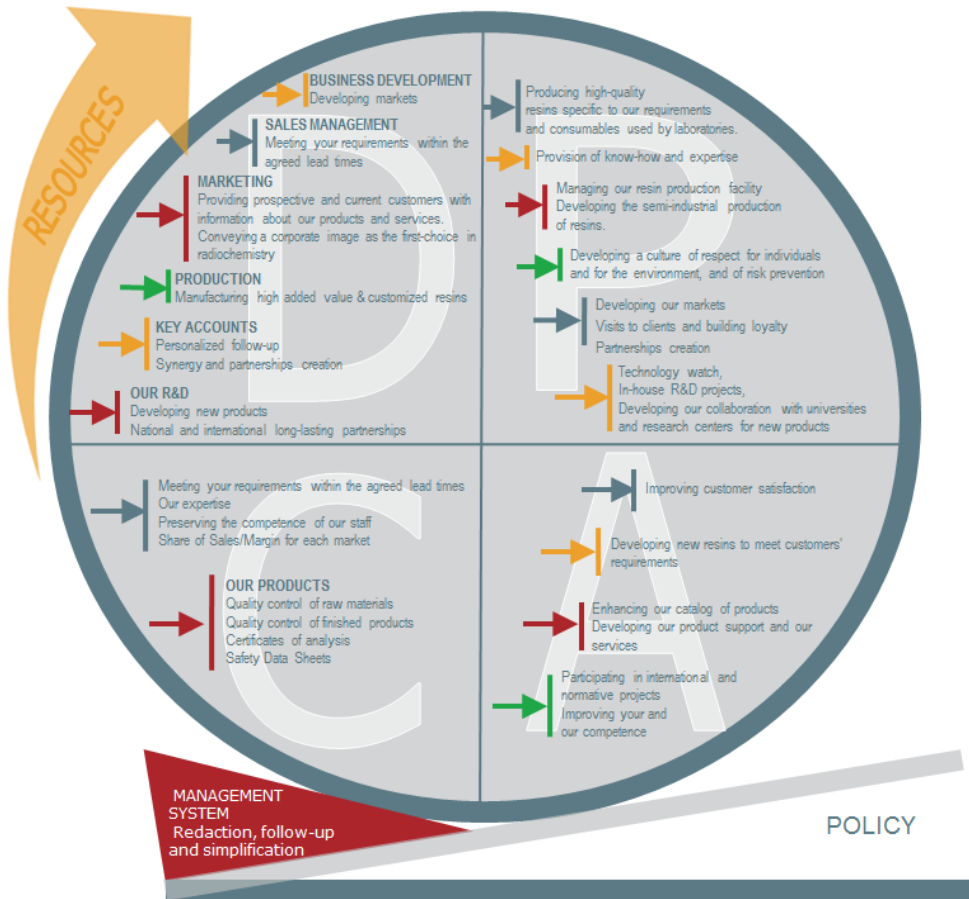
RESOURCES

BUSINESS DEVELOPMENT
Developing markets

SALES MANAGEMENT
Meeting your requirements within the agreed lead times

MARKETING
Providing prospective and current customers with information about our products and services.
Conveying a corporate image as the first-choice in radiochemistry

PRODUCTION
Manufacturing high added value & customized resins

KEY ACCOUNTS
Personalized follow-up
Synergy and partnerships creation

OUR R&D
Developing new products
National and international long-lasting partnerships

Producing high-quality resins specific to our requirements and consumables used by laboratories.

Provision of know-how and expertise

Managing our resin production facility
Developing the semi-industrial production of resins.

Developing a culture of respect for individuals and for the environment, and of risk prevention

Developing our markets
Visits to clients and building loyalty
Partnerships creation

Technology watch,
In-house R&D projects,
Developing our collaboration with universities and research centers for new products

Meeting your requirements within the agreed lead times
Our expertise
Preserving the competence of our staff
Share of Sales/Margin for each market

OUR PRODUCTS
Quality control of raw materials
Quality control of finished products
Certificates of analysis
Safety Data Sheets

Improving customer satisfaction

Developing new resins to meet customers' requirements

Enhancing our catalog of products
Developing our product support and our services

Participating in international and normative projects
Improving your and our competence

MANAGEMENT SYSTEM
Redaction, follow-up and simplification

POLICY